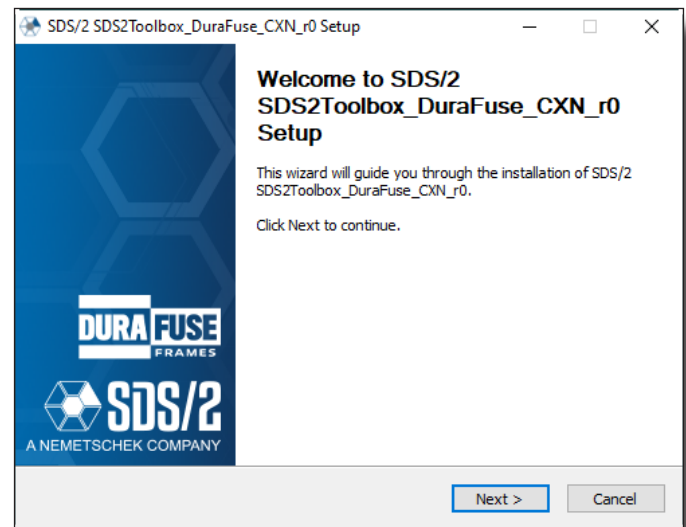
SDS/2 SDS2Toolbox_DuraFuse_CXN_r0 Setup

DURA FUSE
FRAMES

SDS/2
A NEMETSCHEK COMPANY

Welcome to SDS/2 SDS2Toolbox_DuraFuse_CXN_r0 Setup

This wizard will guide you through the installation of SDS/2 SDS2Toolbox_DuraFuse_CXN_r0.

Click Next to continue.

Next >
Cancel